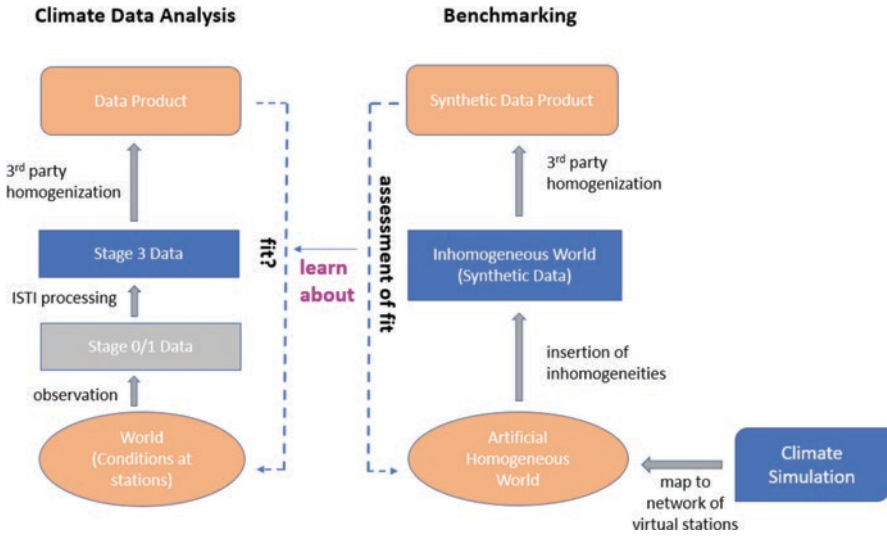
Climate Data Analysis

Benchmarking

Data Product

3$^{rd}$ party homogenization

Stage 3 Data

ISTI processing

Stage 0/1 Data

observation

World (Conditions at stations)

fit?

learn about

assessment of fit

Synthetic Data Product

3$^{rd}$ party homogenization

Inhomogeneous World (Synthetic Data)

insertion of inhomogeneities

Artificial Homogeneous World

map to network of virtual stations

Climate Simulation